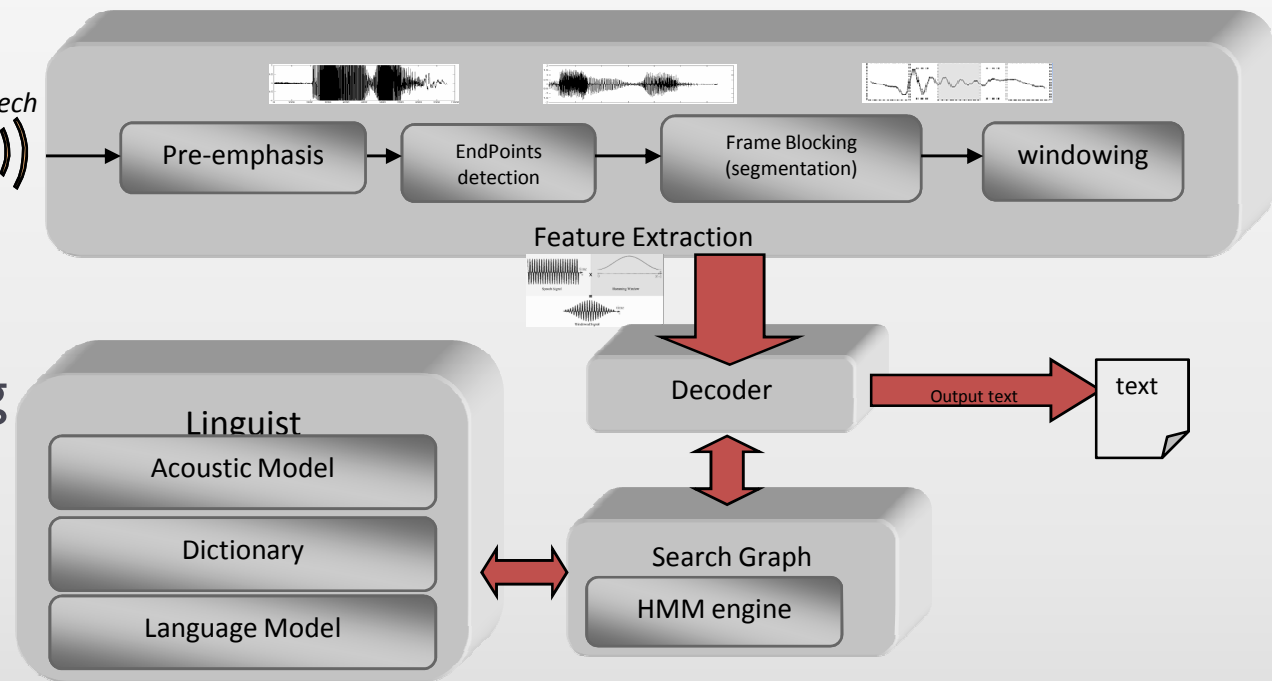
ech

Pre-emphasis

EndPoints detection

Frame Blocking (segmentation)

windowing

Feature Extraction

Decoder

Output text

text

Linguist

Acoustic Model

Dictionary

Language Model

Search Graph

HMM engine